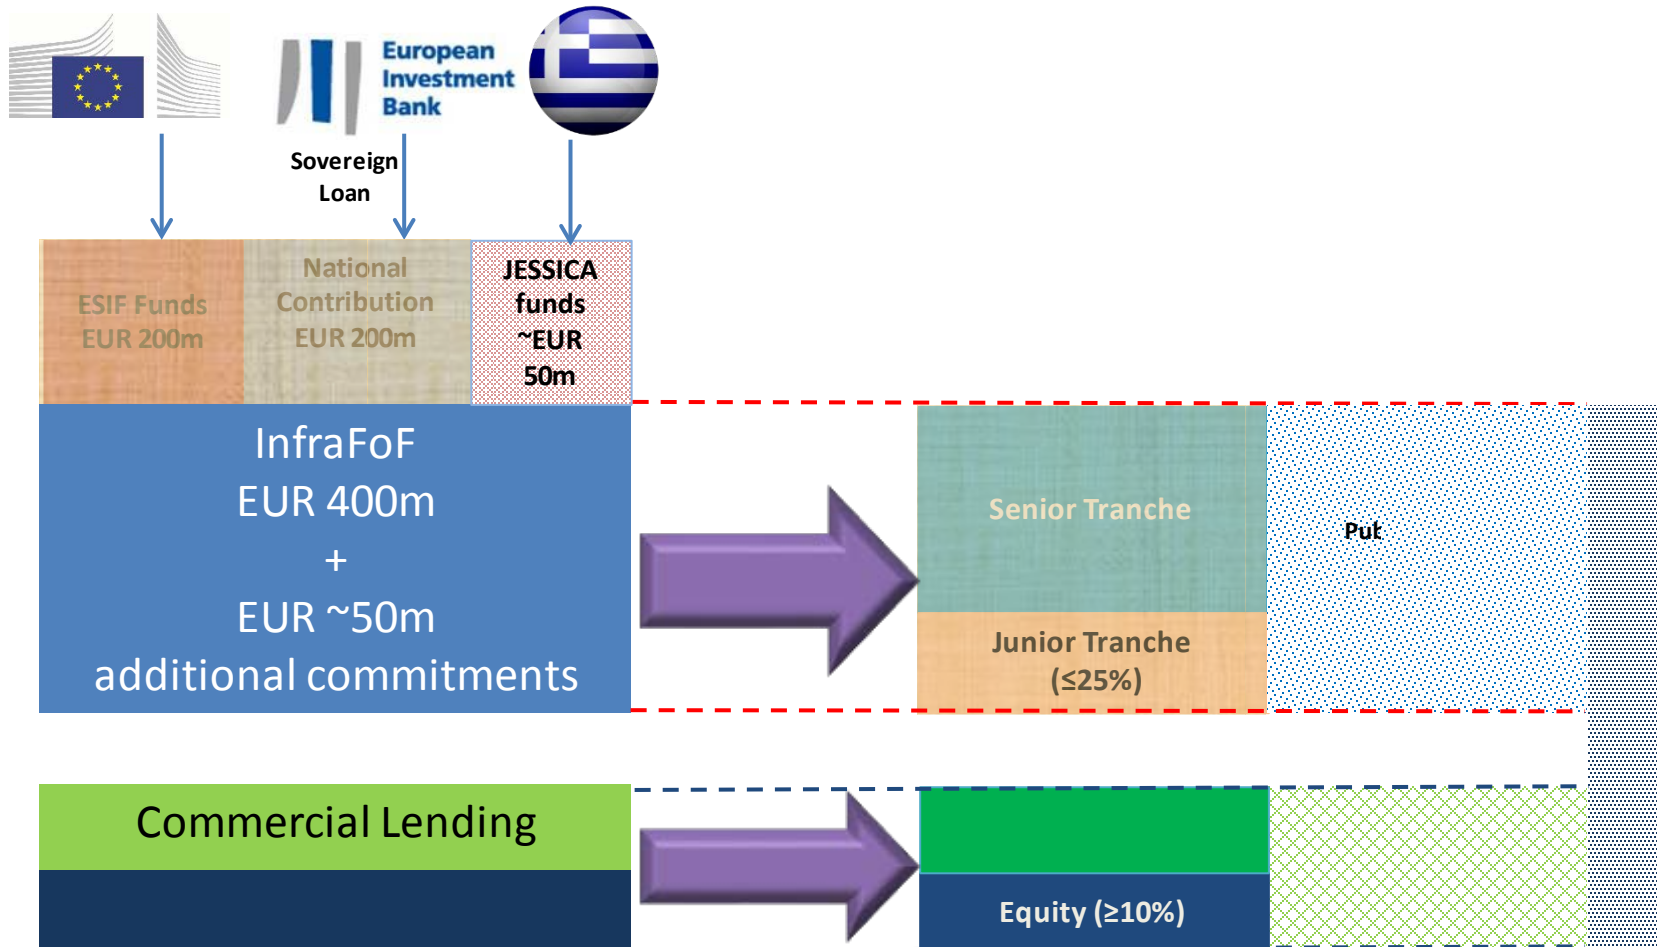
European Investment Bank

Sovereign Loan

ESIF Funds EUR 200m

National Contribution EUR 200m

JESSICA funds ~EUR 50m

InfraFoF
EUR 400m
+
EUR ~50m
additional commitments

Senior Tranche

Junior Tranche (≤25%)

Pub

Commercial Lending

Equity (≥10%)